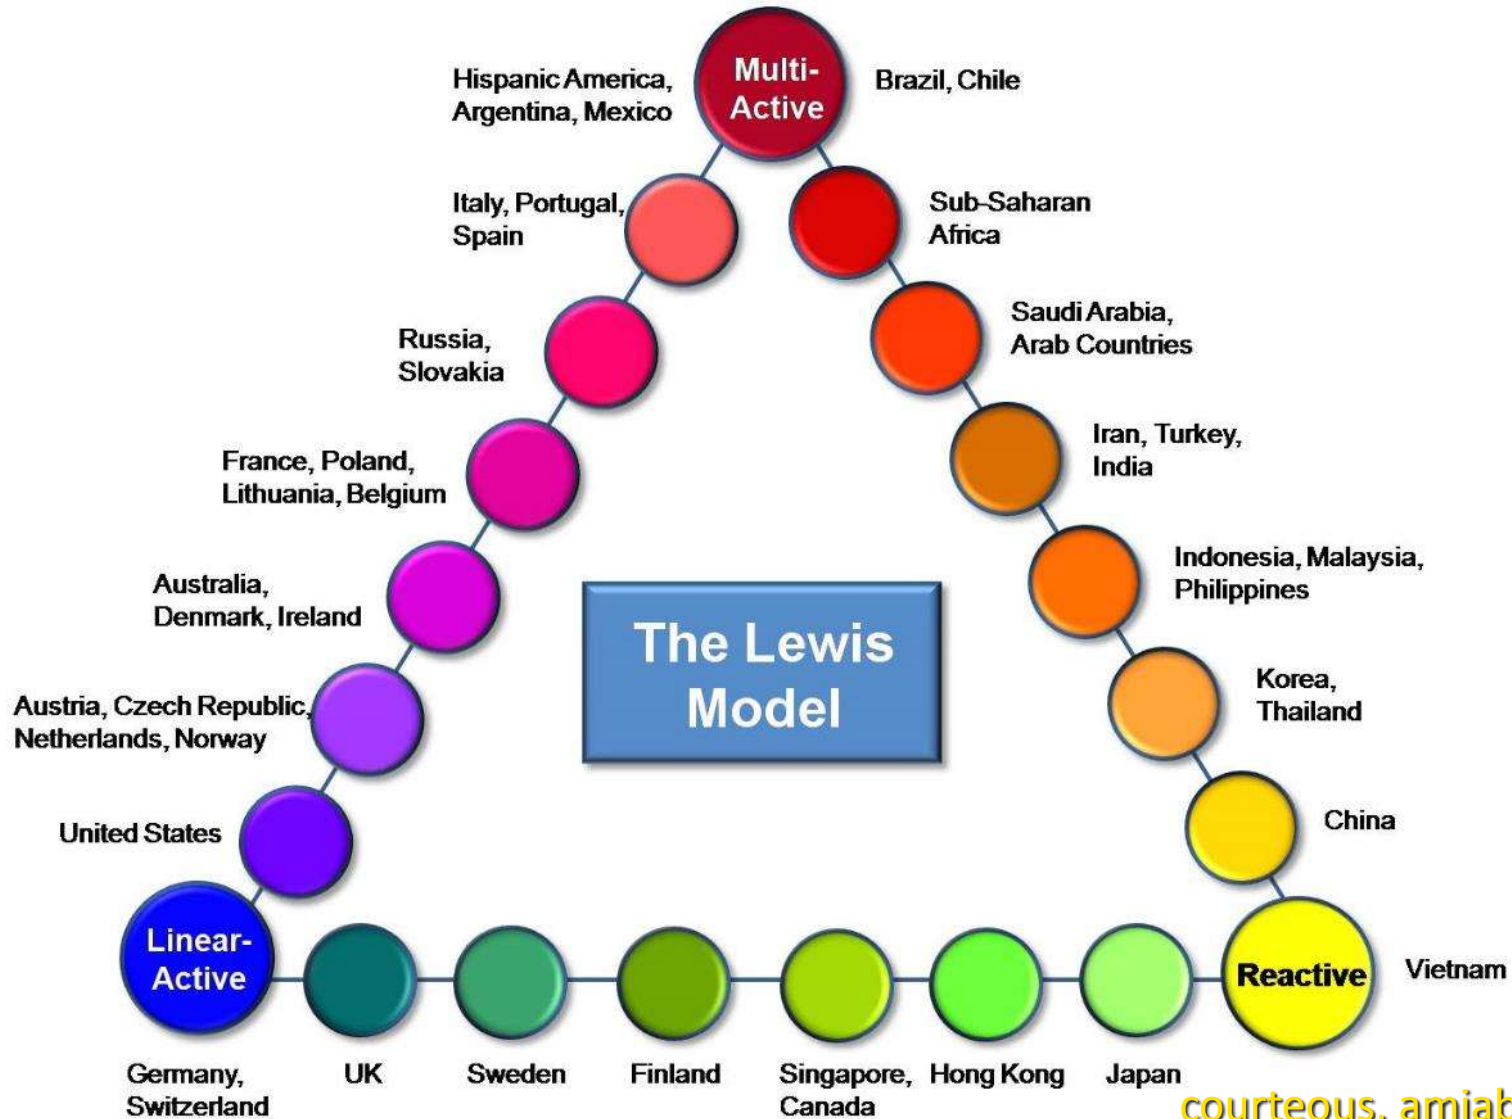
Hispanic America, Argentina, Mexico

Multi-Active

Brazil, Chile

Italy, Portugal, Spain

Sub-Saharan Africa

Russia, Slovakia

Saudi Arabia, Arab Countries

France, Poland, Lithuania, Belgium

Iran, Turkey, India

Australia, Denmark, Ireland

Indonesia, Malaysia, Philippines

The Lewis Model

Austria, Czech Republic, Netherlands, Norway

Korea, Thailand

United States

China

Linear-Active

Reactive

Vietnam

Germany, Switzerland

UK

Sweden

Finland

Singapore, Canada

Hong Kong

Japan

courteous, amiab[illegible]